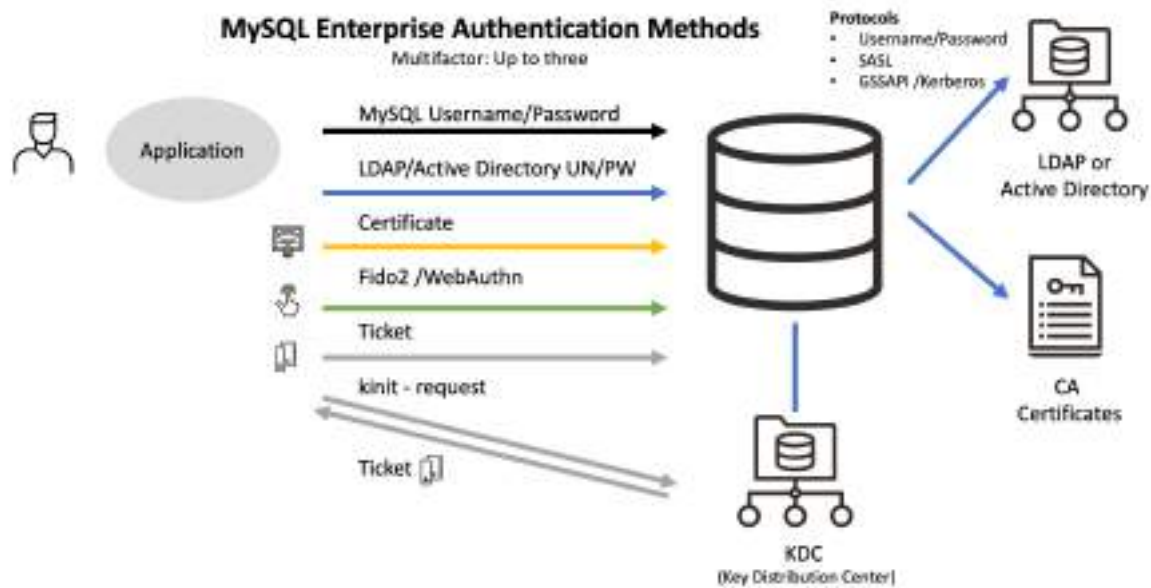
MySQL Enterprise Authentication Methods
Multifactor: Up to three

Protocols
• Username/Password
• SASL
• GSSAPI /Kerberos

Application

MySQL Username/Password

LDAP/Active Directory UN/PW

Certificate

Fido2 /WebAuthn

Ticket

kinit - request

Ticket

LDAP or Active Directory

CA Certificates

KDC
(Key Distribution Center)